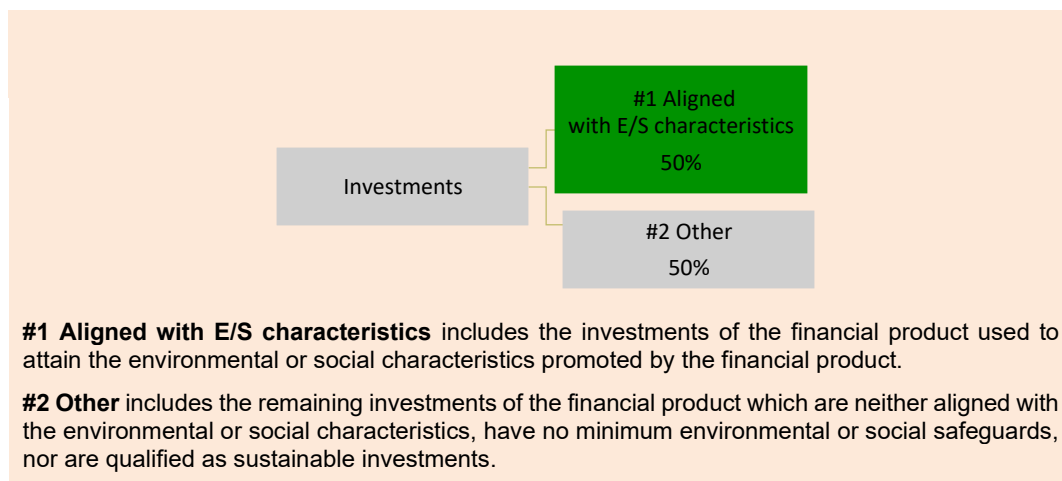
Investments

#1 Aligned with E/S characteristics

50%

#2 Other

50%

**#1 Aligned with E/S characteristics** includes the investments of the financial product used to attain the environmental or social characteristics promoted by the financial product.

**#2 Other** includes the remaining investments of the financial product which are neither aligned with the environmental or social characteristics, have no minimum environmental or social safeguards, nor are qualified as sustainable investments.